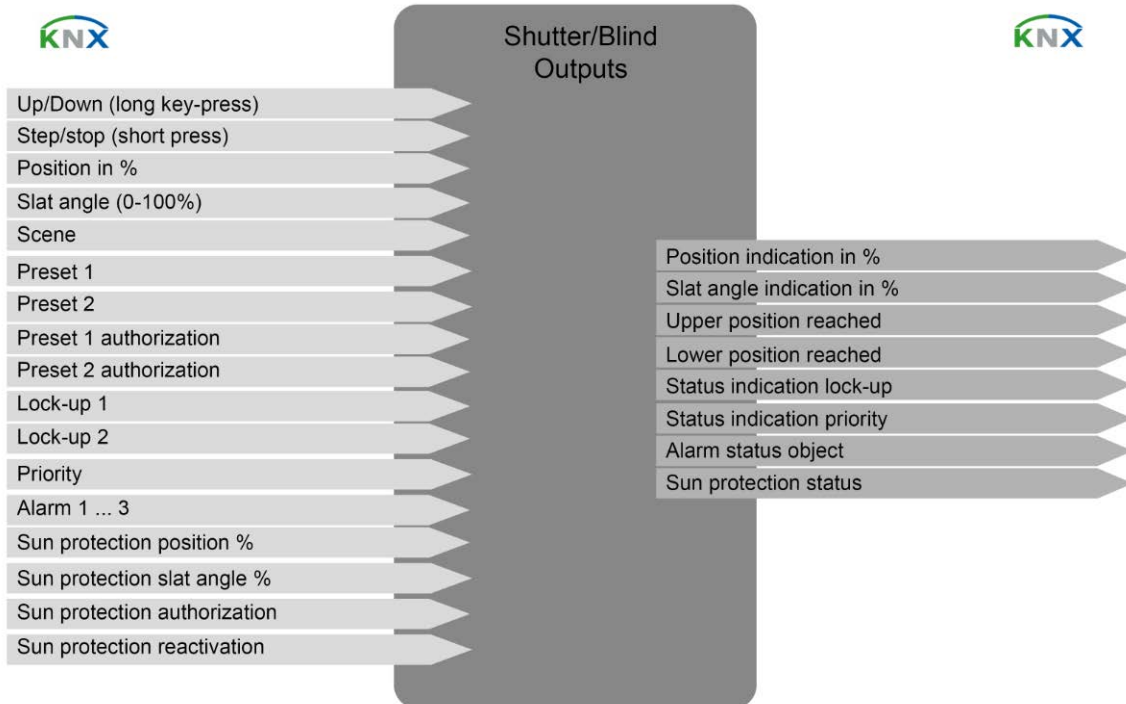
KNX

Shutter/Blind Outputs

KNX

Up/Down (long key-press)
Step/stop (short press)
Position in %
Slat angle (0-100%)
Scene
Preset 1
Preset 2
Preset 1 authorization
Preset 2 authorization
Lock-up 1
Lock-up 2
Priority
Alarm 1 ... 3
Sun protection position %
Sun protection slat angle %
Sun protection authorization
Sun protection reactivation

Position indication in %
Slat angle indication in %
Upper position reached
Lower position reached
Status indication lock-up
Status indication priority
Alarm status object
Sun protection status